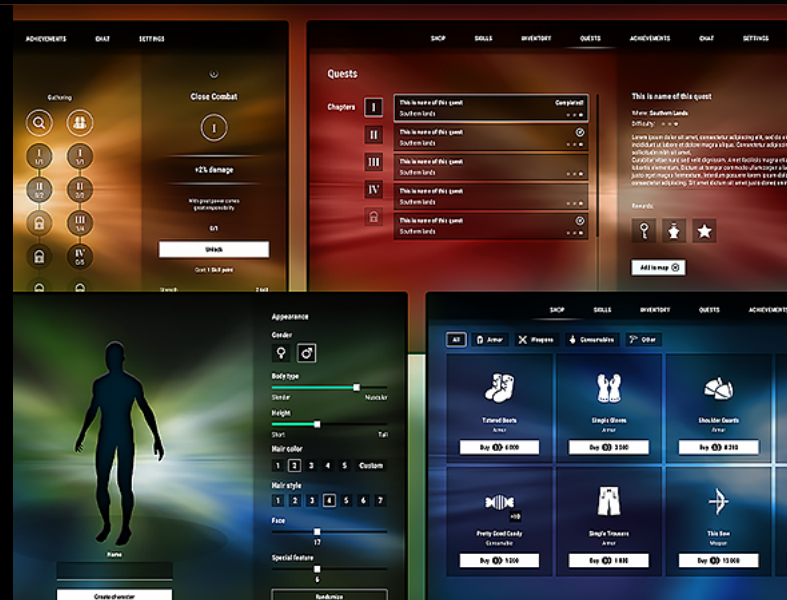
ACHIEVEMENTS CHAT SETTINGS

Gathering

I 1/1
I 1/1
II 2/3
II 2/3
III 3/4
IV 0/5

Close Combat

I

+2% damage

With great power comes great responsibility

0/1

Unlock

Cost: 1 Skill point

SHOP SKILLS INVENTORY QUESTS ACHIEVEMENTS CHAT SETTINGS

Quests

Chapters

I
II
III
IV

This is name of this quest Completed!
Southern lands

This is name of this quest
Southern lands

This is name of this quest
Southern lands

This is name of this quest
Southern lands

This is name of this quest
Southern lands

This is name of this quest

Where: Southern Lands

Difficulty:

Lorem ipsum dolor sit amet, consectetur adipiscing elit, sed do eiusmod tempor incididunt ut labore et dolore magna aliqua. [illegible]

Rewards:

Add to map

Appearance

Gender

Body type

Slender Muscular

Height

Short Tall

Hair color

1 2 3 4 5 Custom

Hair style

1 2 3 4 5 6 7

Face

17

Special feature

6

Randomize

Name

Create character

SHOP SKILLS INVENTORY QUESTS ACHIEVEMENTS

All Armor Weapons Consumables Other

Tattered Boots
Armor
Buy 6 000

Simple Gloves
Armor
Buy 3 500

Shoulder Guards
Armor
Buy 8 250

Pretty Good Candy
Consumable
Buy 5 200

Simple Trousers
Armor
Buy 1 800

This Bow
Weapon
Buy 12 000

+10